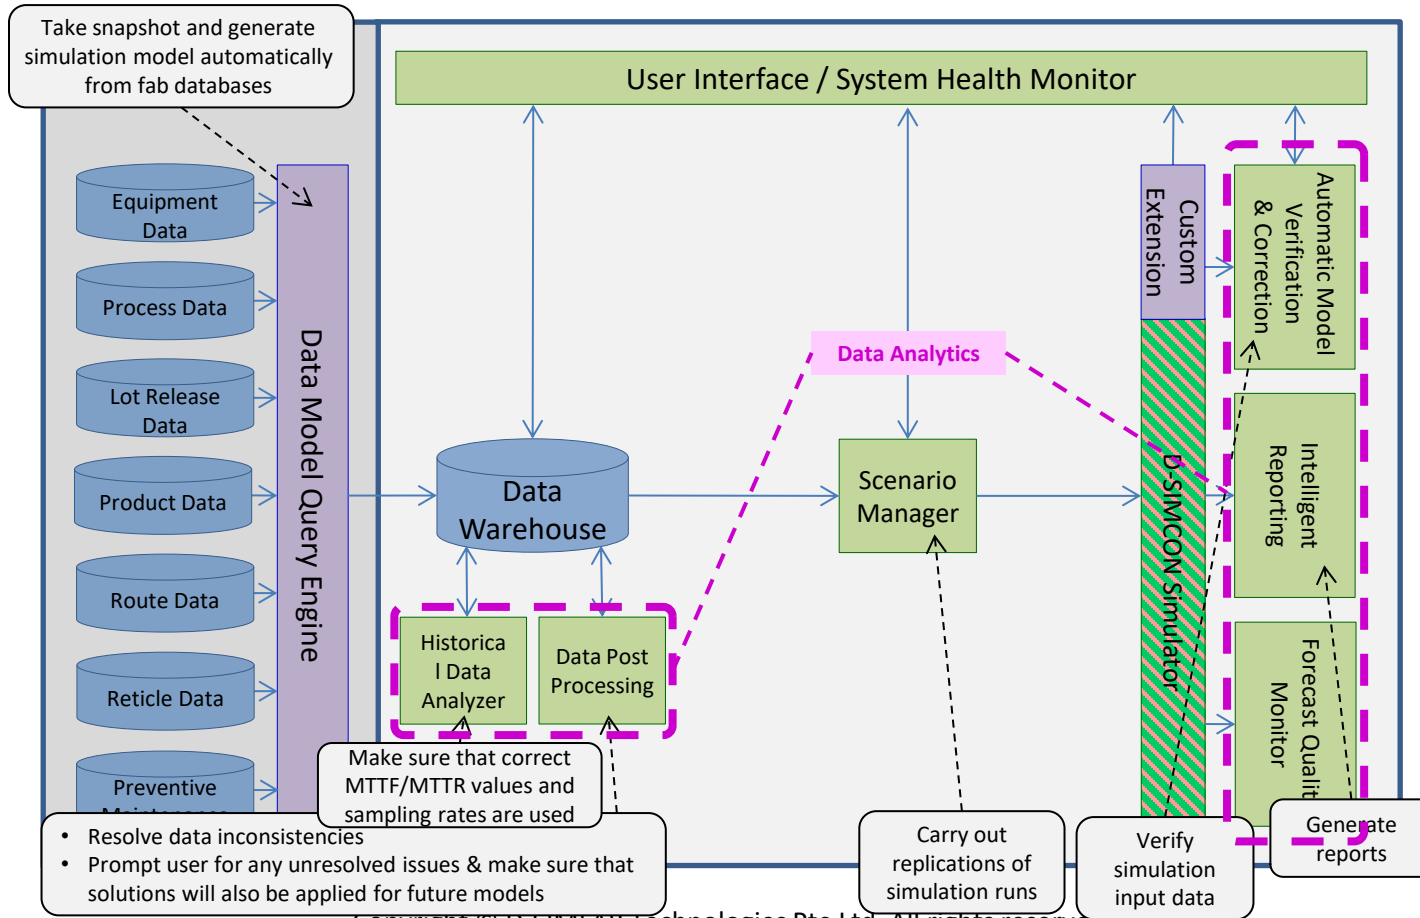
Take snapshot and generate simulation model automatically from fab databases

User Interface / System Health Monitor

Equipment Data

Process Data

Lot Release Data

Product Data

Route Data

Reticle Data

Preventive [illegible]

Data Model Query Engine

Data Warehouse

Data Analytics

Scenario Manager

Custom Extension

D-SIMCON Simulator

Automatic Model Verification & Correction

Intelligent Reporting

Forecast Qualit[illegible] Monitor

Historical Data Analyzer

Data Post Processing

Make sure that correct MTTF/MTTR values and sampling rates are used

• Resolve data inconsistencies
• Prompt user for any unresolved issues & make sure that solutions will also be applied for future models

Carry out replications of simulation runs

Verify simulation input data

Generate reports

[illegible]